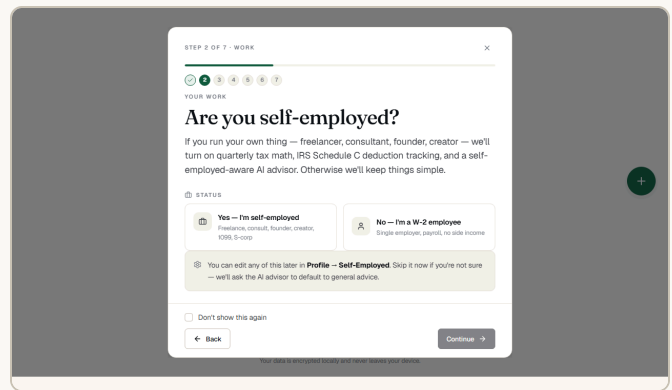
STEP 2 OF 7 · WORK

×

2 3 4 5 6 7

YOUR WORK

Are you self-employed?

If you run your own thing — freelancer, consultant, founder, creator — we'll turn on quarterly tax math, IRS Schedule C deduction tracking, and a self-employed-aware AI advisor. Otherwise we'll keep things simple.

STATUS

Yes — I'm self-employed
Freelance, consult, founder, creator, 1099, S-corp

No — I'm a W-2 employee
Single employer, payroll, no side income

You can edit any of this later in Profile → Self-Employed. Skip it now if you're not sure — we'll ask the AI advisor to default to general advice.

Don't show this again

← Back

Continue →

Your data is encrypted locally and never leaves your device

+